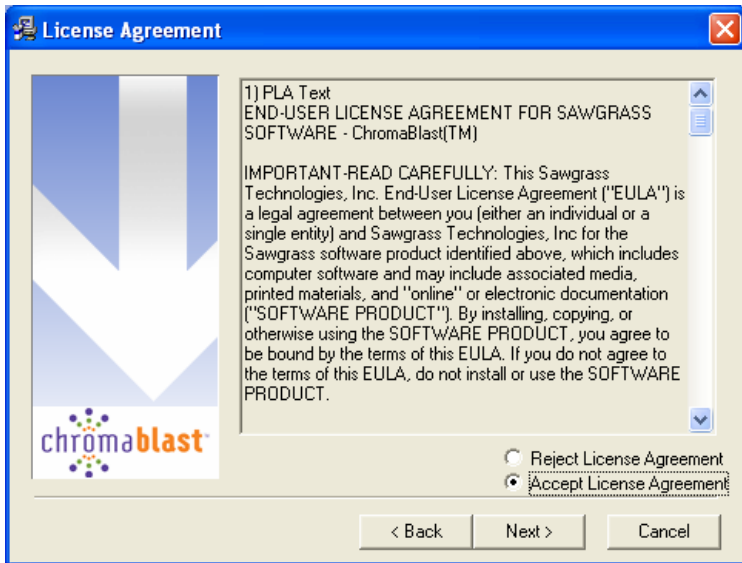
License Agreement

chromablast

1) PLA Text
END-USER LICENSE AGREEMENT FOR SAWGRASS SOFTWARE - ChromaBlast(TM)

IMPORTANT-READ CAREFULLY: This Sawgrass Technologies, Inc. End-User License Agreement ("EULA") is a legal agreement between you (either an individual or a single entity) and Sawgrass Technologies, Inc for the Sawgrass software product identified above, which includes computer software and may include associated media, printed materials, and "online" or electronic documentation ("SOFTWARE PRODUCT"). By installing, copying, or otherwise using the SOFTWARE PRODUCT, you agree to be bound by the terms of this EULA. If you do not agree to the terms of this EULA, do not install or use the SOFTWARE PRODUCT.

Reject License Agreement
Accept License Agreement

< Back
Next >
Cancel